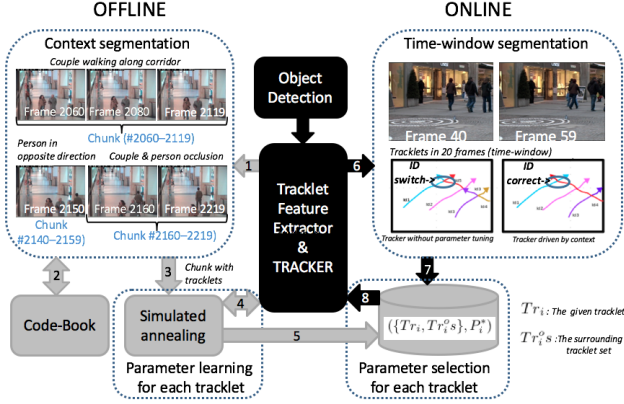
OFFLINE

ONLINE

Context segmentation

Couple walking along corridor

Frame 2060

Frame 2080

Frame 2119

Chunk (#2060–2119)

Person in opposite direction

Couple & person occlusion

Frame 2150

Frame 2160

Frame 2219

Chunk #2140–2159)

Chunk #2160–2219)

Object Detection

Time-window segmentation

Frame 40

Frame 59

Tracklets in 20 frames (time-window)

ID switch

ID correct

Tracker without parameter tuning

Tracker driven by context

1

2

3

Chunk with tracklets

4

5

6

7

8

Tracklet Feature Extractor & TRACKER

Code-Book

Simulated annealing

Parameter learning for each tracklet

$(\{Tr_i, Tr_i^o s\}, P_i^*)$

Parameter selection for each tracklet

$Tr_i$: The given tracklet

$Tr_i^o s$: The surrounding tracklet set